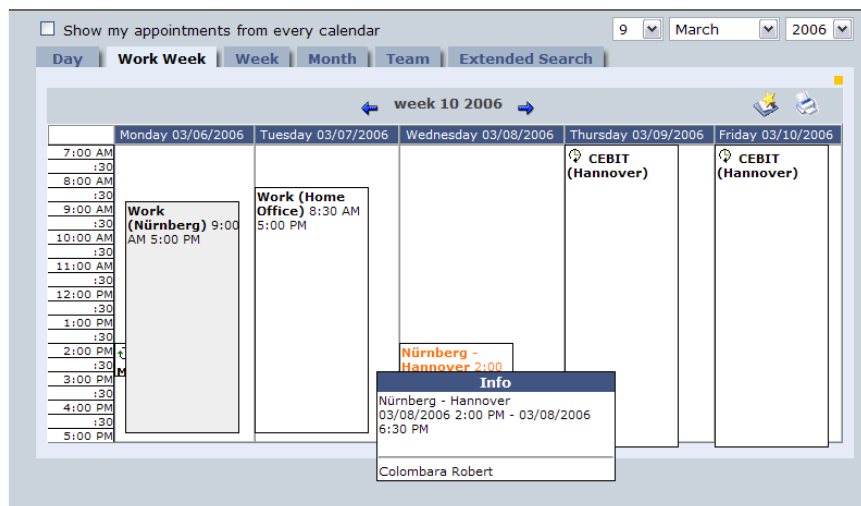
Show my appointments from every calendar

9 March 2006

Day | Work Week | Week | Month | Team | Extended Search

week 10 2006

| | Monday 03/06/2006 | Tuesday 03/07/2006 | Wednesday 03/08/2006 | Thursday 03/09/2006 | Friday 03/10/2006 |
|---|---|---|---|---|---|
| 7:00 AM | | | | CEBIT (Hannover) | CEBIT (Hannover) |
| :30 | | | | | |
| 8:00 AM | | | | | |
| :30 | | Work (Home Office) 8:30 AM 5:00 PM | | | |
| 9:00 AM | Work (Nürnberg) 9:00 AM 5:00 PM | | | | |
| :30 | | | | | |
| 10:00 AM | | | | | |
| :30 | | | | | |
| 11:00 AM | | | | | |
| :30 | | | | | |
| 12:00 PM | | | | | |
| :30 | | | | | |
| 1:00 PM | | | | | |
| :30 | | | | | |
| 2:00 PM | M | | Nürnberg - Hannover 2:00 | | |
| :30 | | | | | |
| 3:00 PM | | | | | |
| :30 | | | | | |
| 4:00 PM | | | | | |
| :30 | | | | | |
| 5:00 PM | | | | | |

Info
Nürnberg - Hannover
03/08/2006 2:00 PM - 03/08/2006 6:30 PM

Colombara Robert